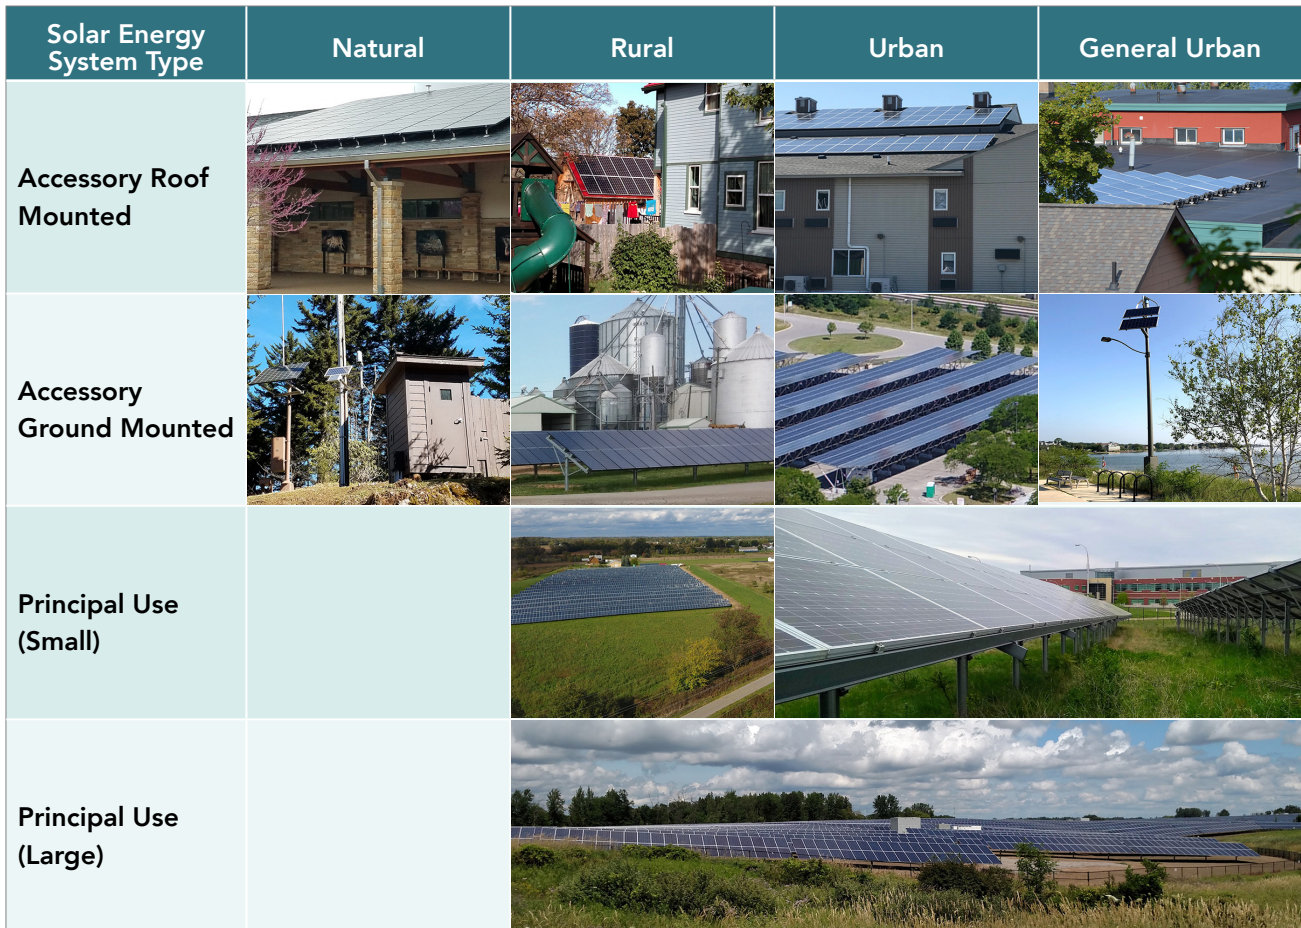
| Solar Energy System Type | Natural | Rural | Urban | General Urban |
|---|---|---|---|---|
| Accessory Roof Mounted | | | | |
| Accessory Ground Mounted | | | | |
| Principal Use (Small) | | | | |
| Principal Use (Large) | | | | |